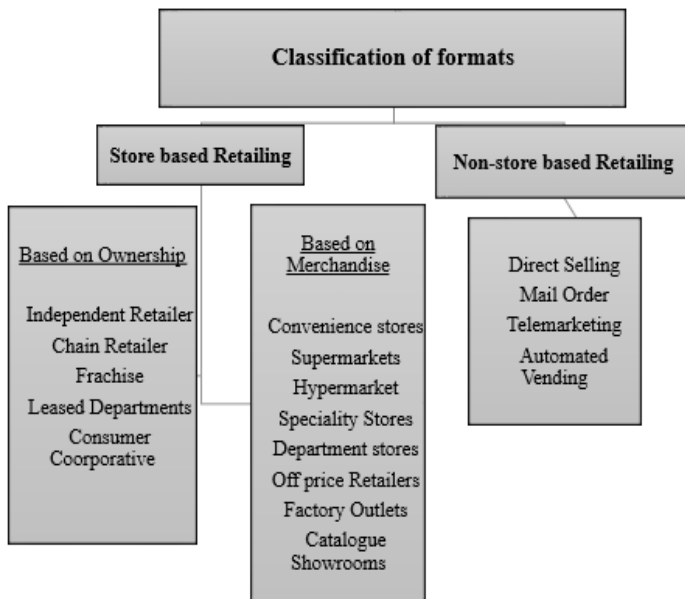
Classification of formats

Store based Retailing

Non-store based Retailing

Based on Ownership

Independent Retailer
Chain Retailer
Frachise
Leased Departments
Consumer Coorporative

Based on Merchandise

Convenience stores
Supermarkets
Hypermarket
Speciality Stores
Department stores
Off price Retailers
Factory Outlets
Catalogue Showrooms

Direct Selling
Mail Order
Telemarketing
Automated Vending